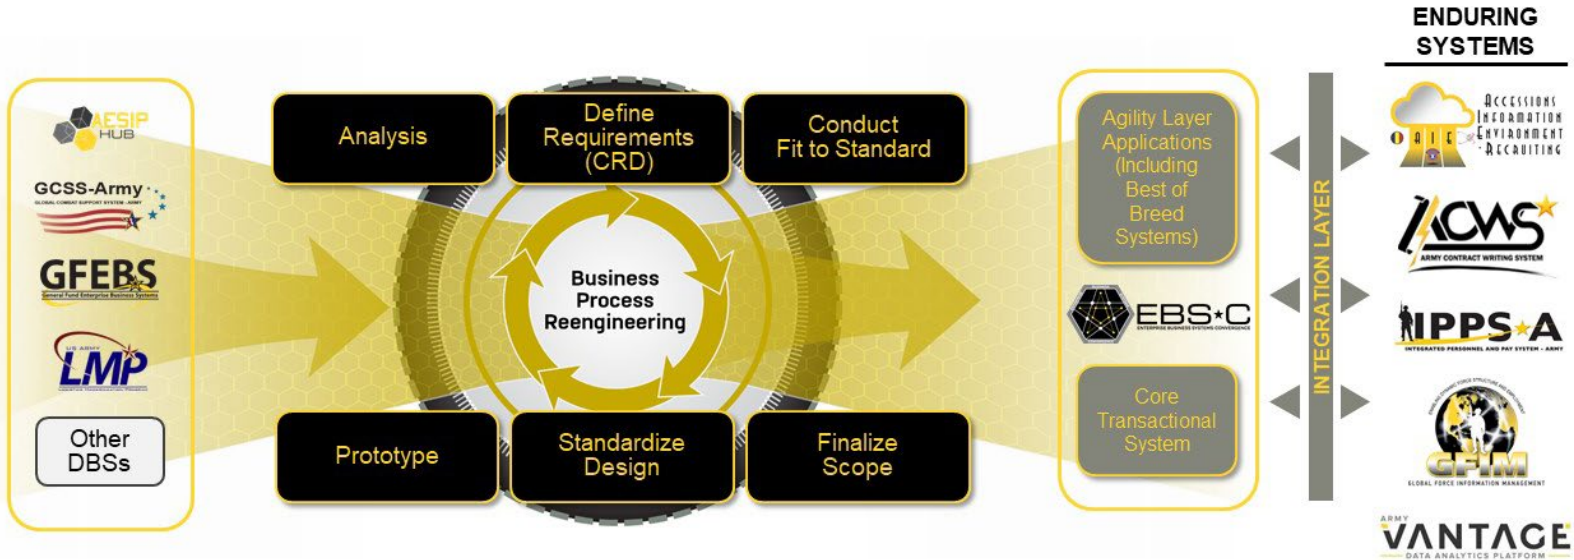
ENDURING SYSTEMS

AESIP HUB

GCSS-Army
GLOBAL COMBAT SUPPORT SYSTEM - ARMY

GFEBS
General Fund Enterprise Business Systems

US ARMY LMP

Other DBSs

Analysis

Define Requirements (CRD)

Conduct Fit to Standard

Business Process Reengineering

Prototype

Standardize Design

Finalize Scope

Agility Layer Applications (Including Best of Breed Systems)

EBS★C
ENTERPRISE BUSINESS SYSTEMS CONVERGENCE

Core Transactional System

INTEGRATION LAYER

A I E
Accessions Information Environment Recruiting

ACWS
ARMY CONTRACT WRITING SYSTEM

IPPS★A
INTEGRATED PERSONNEL AND PAY SYSTEM - ARMY

GFIM
GLOBAL FORCE INFORMATION MANAGEMENT

ARMY VANTAGE
DATA ANALYTICS PLATFORM